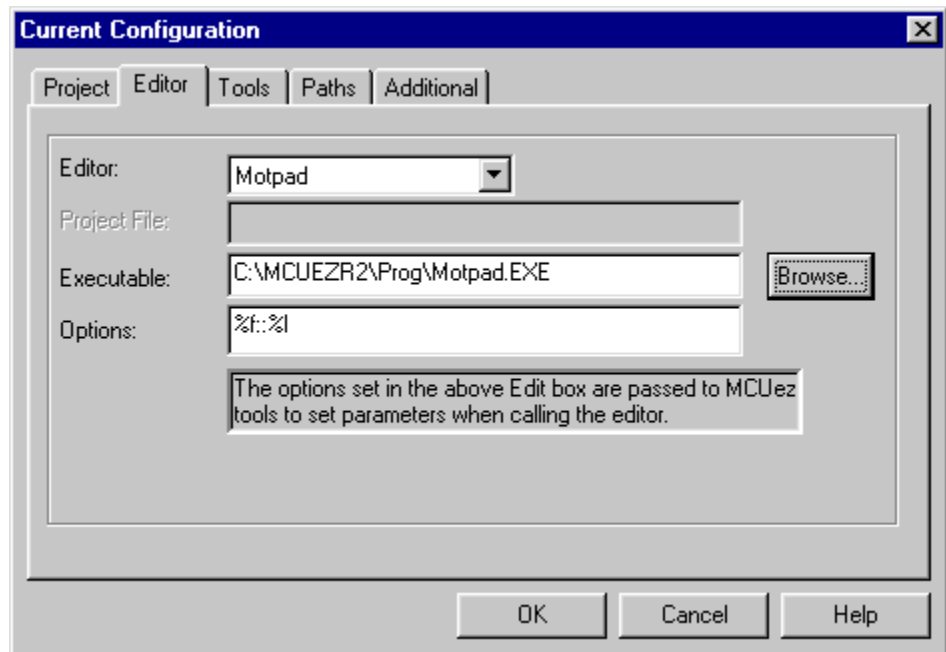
Current Configuration

Project | Editor | Tools | Paths | Additional

Editor: Motpad

Project File:

Executable: C:\MCUEZR2\Prog\Motpad.EXE

Browse...

Options: %f::%l

The options set in the above Edit box are passed to MCUez tools to set parameters when calling the editor.

OK Cancel Help